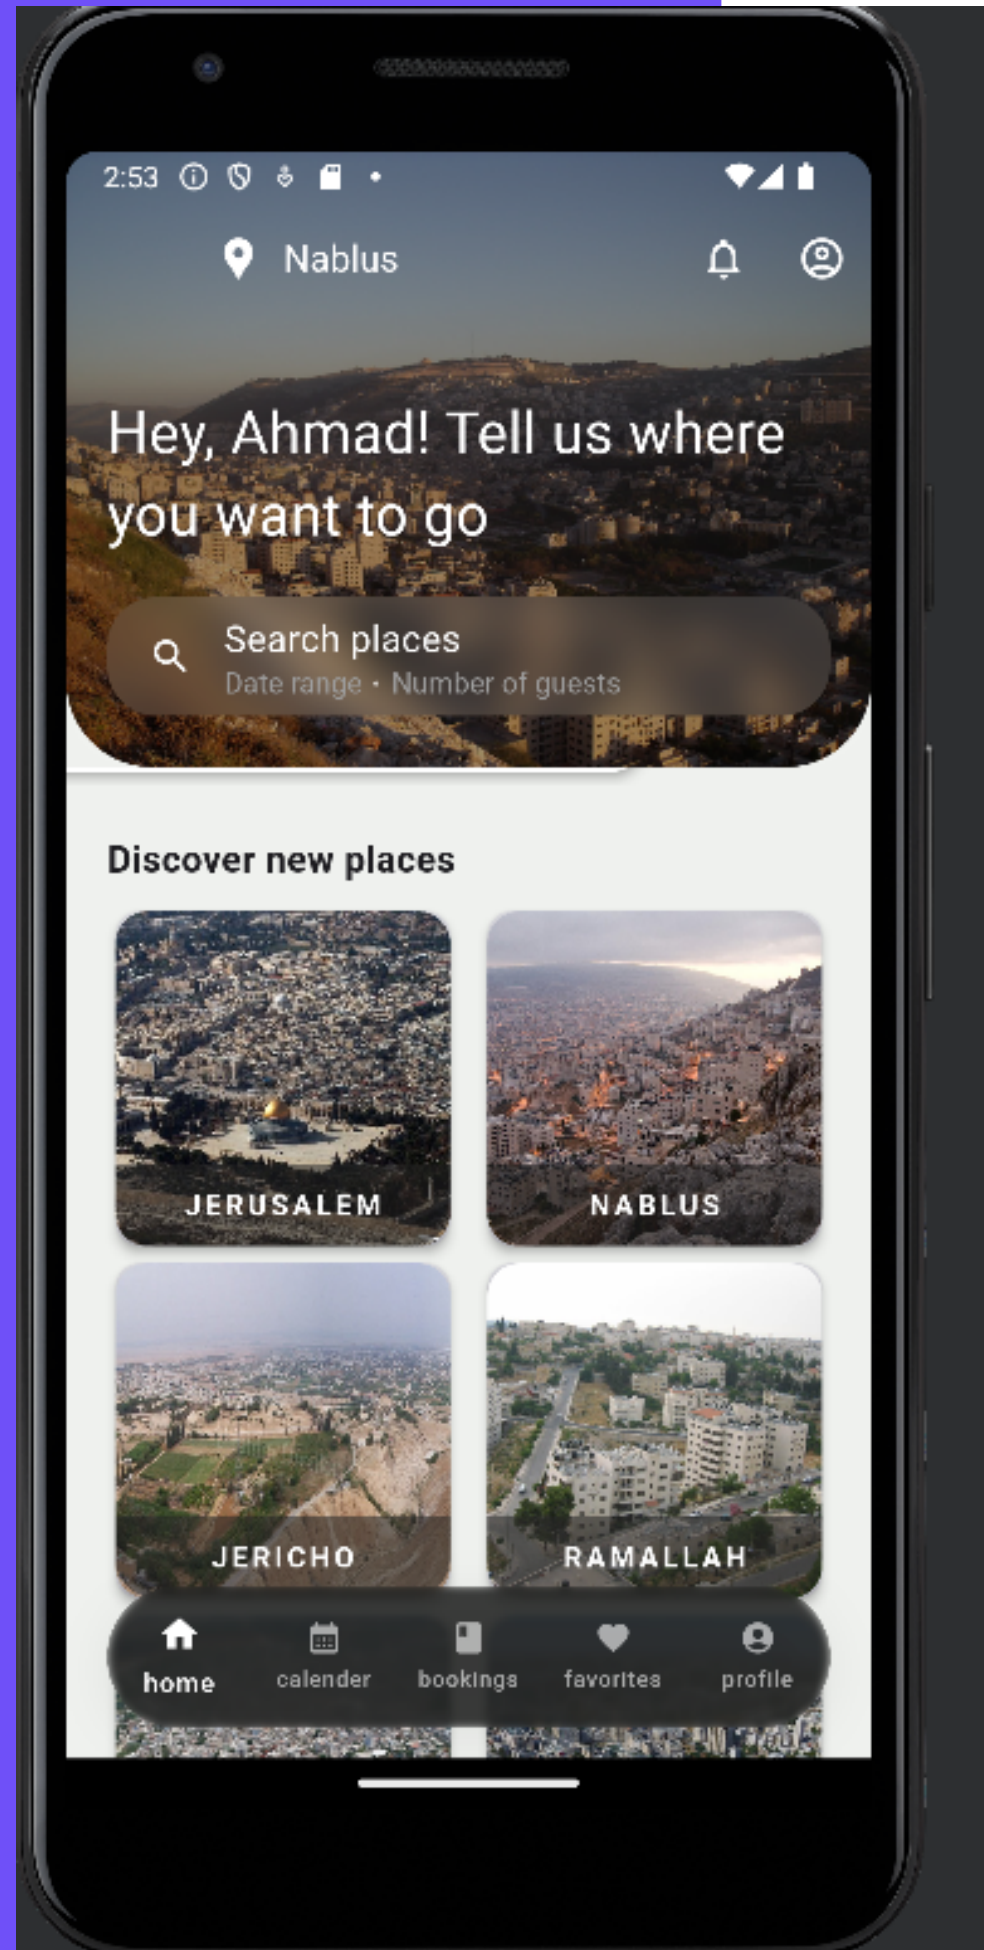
2:53

Nablus

Hey, Ahmad! Tell us where you want to go

Search places
Date range • Number of guests

Discover new places

JERUSALEM

NABLUS

JERICHO

RAMALLAH

home
calender
bookings
favorites
profile